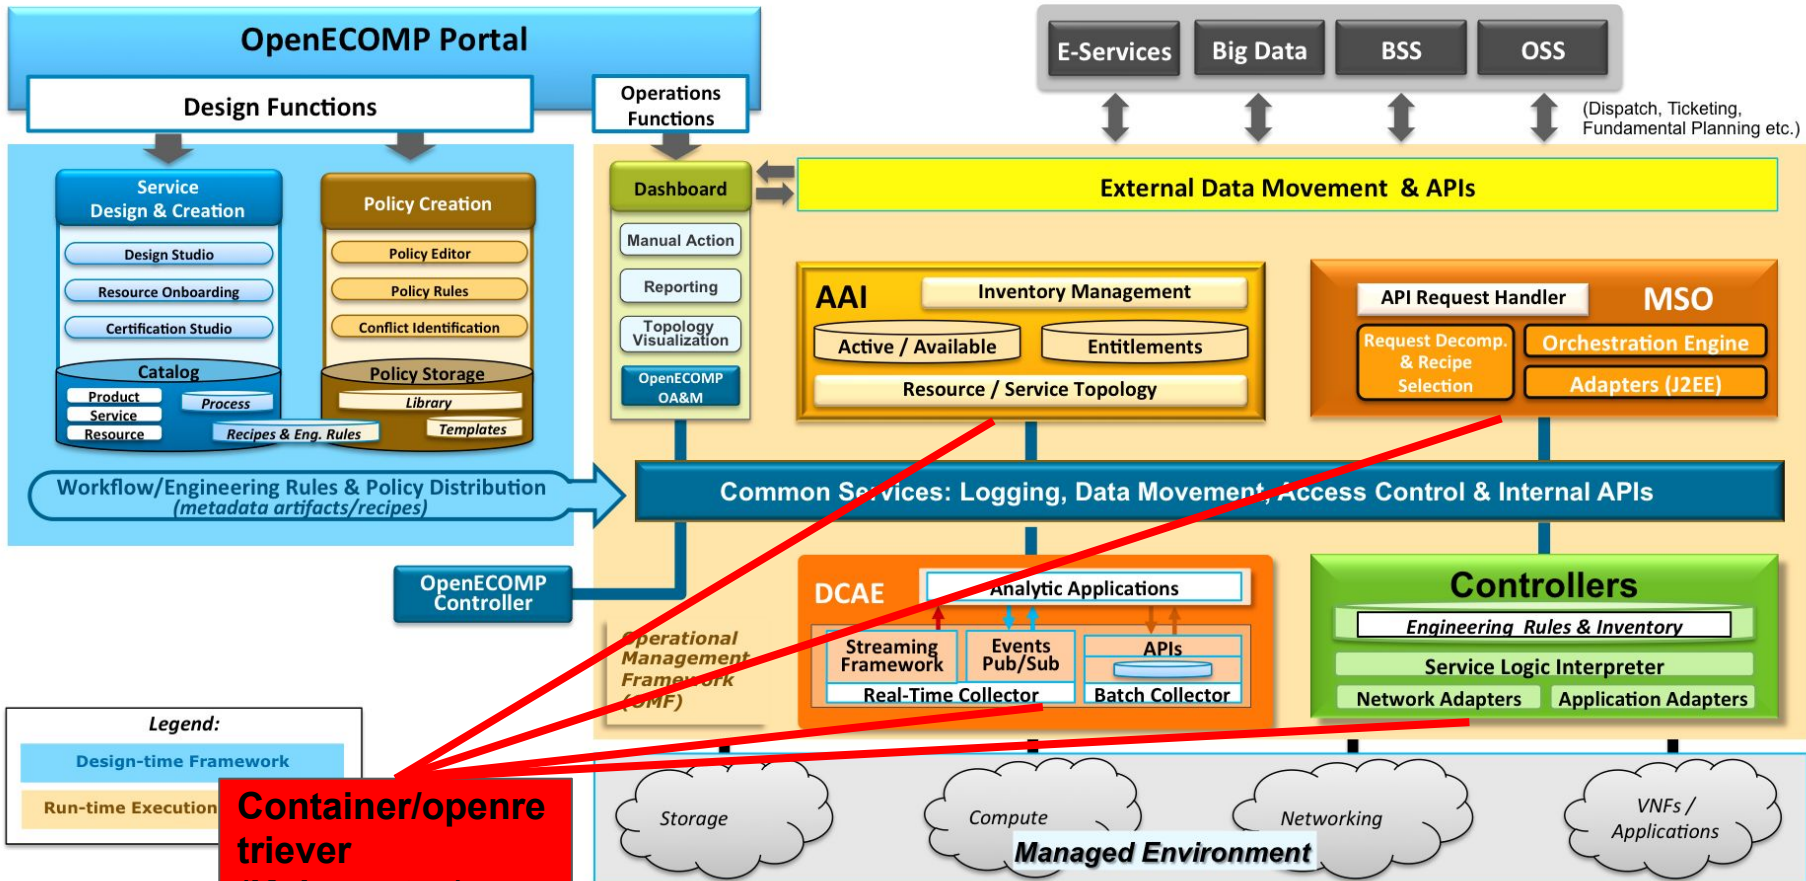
OpenECOMP Portal

Design Functions

Operations Functions

E-Services

Big Data

BSS

OSS

(Dispatch, Ticketing, Fundamental Planning etc.)

Service Design & Creation

Design Studio

Resource Onboarding

Certification Studio

Catalog

Product

Service

Resource

Process

Recipes & Eng. Rules

Policy Creation

Policy Editor

Policy Rules

Conflict Identification

Policy Storage

Library

Templates

Dashboard

Manual Action

Reporting

Topology Visualization

OpenECOMP OA&M

External Data Movement & APIs

AAI

Inventory Management

Active / Available

Entitlements

Resource / Service Topology

API Request Handler

MSO

Request Decomp. & Recipe Selection

Orchestration Engine

Adapters (J2EE)

Workflow/Engineering Rules & Policy Distribution (metadata artifacts/recipes)

Common Services: Logging, Data Movement, Access Control & Internal APIs

OpenECOMP Controller

Operational Management Framework (OMF)

DCAE

Analytic Applications

Streaming Framework

Events Pub/Sub

APIs

Real-Time Collector

Batch Collector

Controllers

Engineering Rules & Inventory

Service Logic Interpreter

Network Adapters

Application Adapters

Legend:

Design-time Framework

Run-time Execution

Container/openretriever

Storage

Compute

Networking

VNFs / Applications

Managed Environment